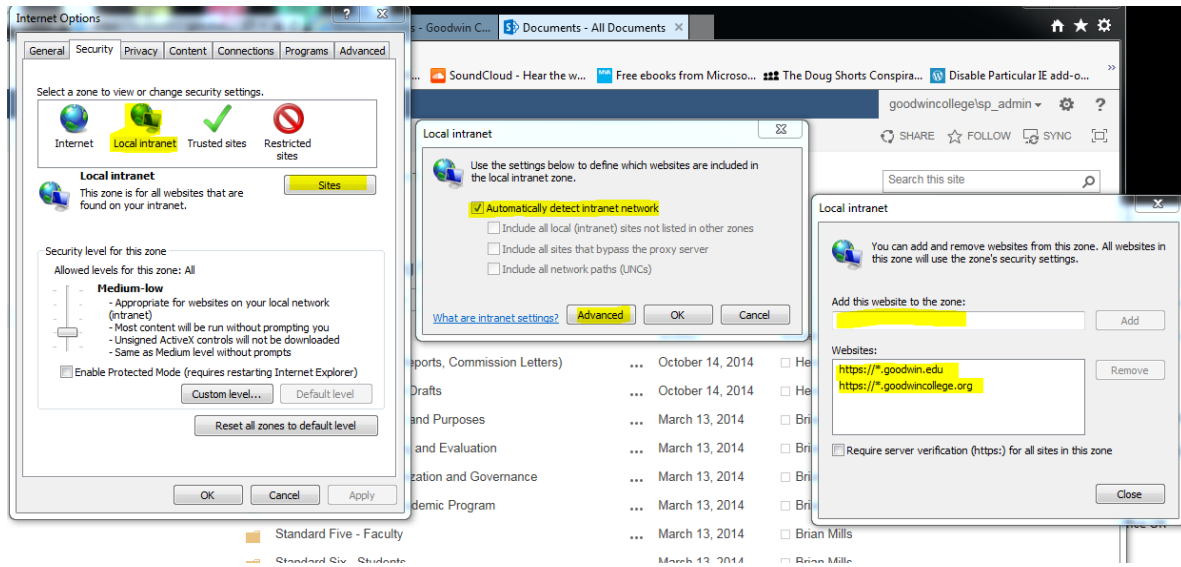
Internet Options

General | Security | Privacy | Content | Connections | Programs | Advanced

Select a zone to view or change security settings.

Internet | Local intranet | Trusted sites | Restricted sites

Local intranet
This zone is for all websites that are found on your intranet.

Sites

Security level for this zone
Allowed levels for this zone: All

Medium-low
- Appropriate for websites on your local network (intranet)
- Most content will be run without prompting you
- Unsigned ActiveX controls will not be downloaded
- Same as Medium level without prompts

Enable Protected Mode (requires restarting Internet Explorer)

Custom level... | Default level

Reset all zones to default level

OK | Cancel | Apply

- Goodwin C... | Documents - All Documents

SoundCloud - Hear the w... | Free ebooks from Microso... | The Doug Shorts Conspira... | Disable Particular IE add-o...

goodwincollege\sp_admin

SHARE | FOLLOW | SYNC

Search this site

Local intranet

Use the settings below to define which websites are included in the local intranet zone.

Automatically detect intranet network
Include all local (intranet) sites not listed in other zones
Include all sites that bypass the proxy server
Include all network paths (UNCs)

What are intranet settings? | Advanced | OK | Cancel

Local intranet

You can add and remove websites from this zone. All websites in this zone will use the zone's security settings.

Add this website to the zone:

Add

Websites:
https://*.goodwin.edu
https://*.goodwincollege.org

Remove

Require server verification (https:) for all sites in this zone

Close

eports, Commission Letters) ... October 14, 2014 He
Drafts ... October 14, 2014 He
and Purposes ... March 13, 2014 Bri
and Evaluation ... March 13, 2014 Bri
zation and Governance ... March 13, 2014 Bri
demic Program ... March 13, 2014 Bri
Standard Five - Faculty ... March 13, 2014 Brian Mills
Standard Six - Students March 13, 2014 Brian Mills